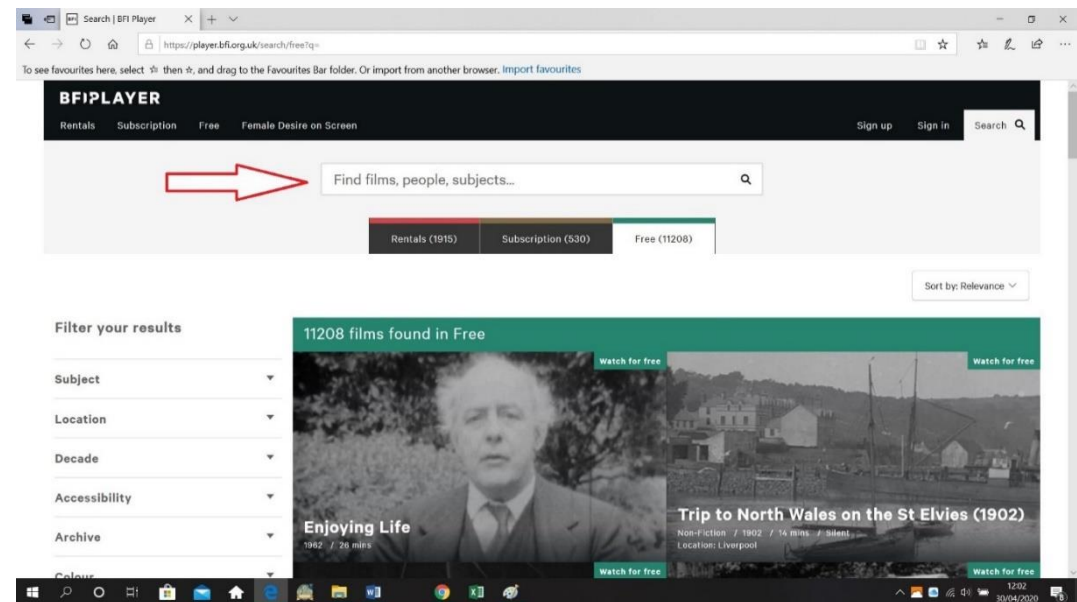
Search | BFI Player

https://player.bfi.org.uk/search/free?q=

To see favourites here, select ☆ then ☆, and drag to the Favourites Bar folder. Or import from another browser. Import favourites

BFI PLAYER

Rentals Subscription Free Female Desire on Screen

Sign up Sign in Search

Find films, people, subjects...

Rentals (1915) Subscription (530) Free (11208)

Sort by: Relevance

Filter your results

Subject

Location

Decade

Accessibility

Archive

Colour

11208 films found in Free

Watch for free

Enjoying Life
1962 / 26 mins

Watch for free

Trip to North Wales on the St Elvies (1902)
Non-Fiction / 1902 / 14 mins / Silent
Location: Liverpool

Watch for free

Watch for free

12:02
30/04/2020